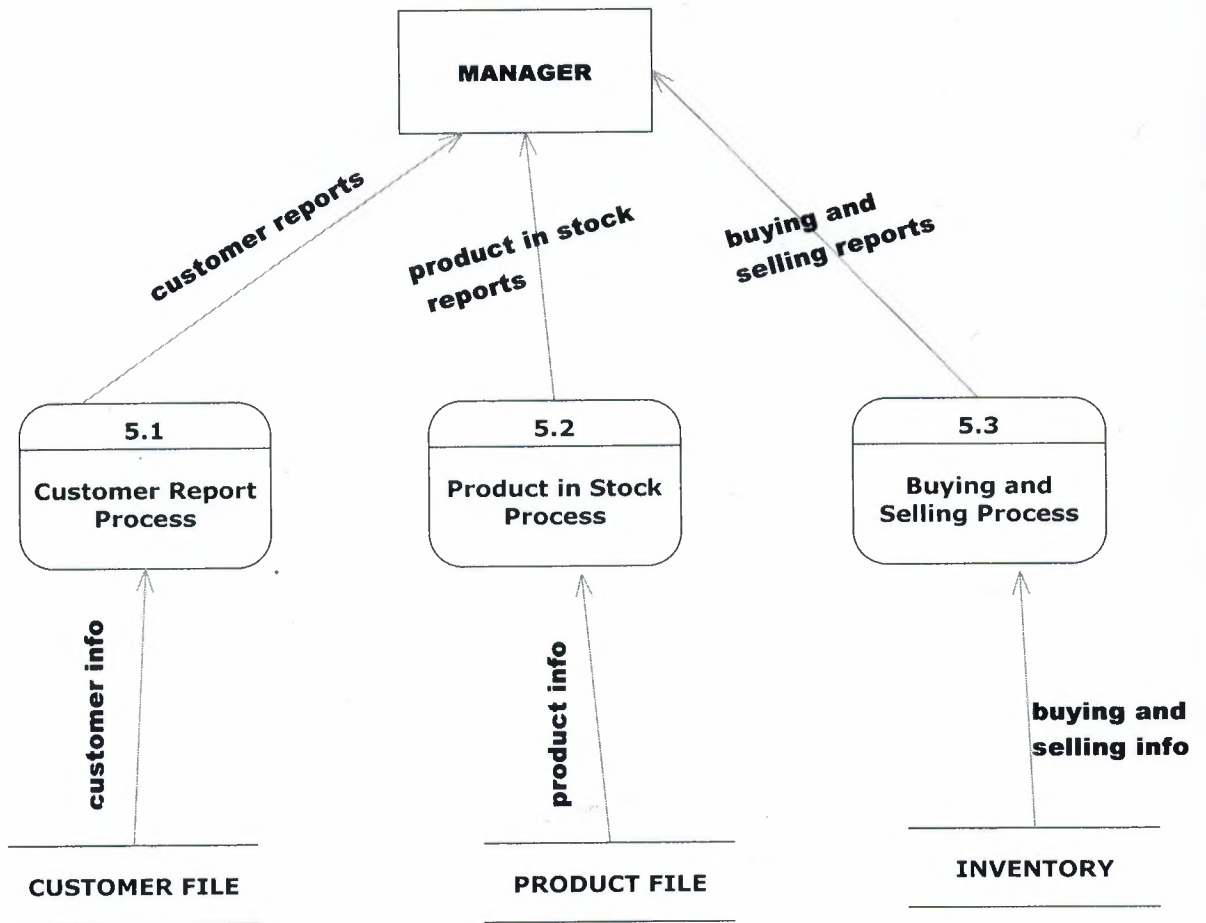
MANAGER

customer reports

product in stock reports

buying and selling reports

5.1

Customer Report Process

5.2

Product in Stock Process

5.3

Buying and Selling Process

customer info

product info

buying and selling info

CUSTOMER FILE

PRODUCT FILE

INVENTORY